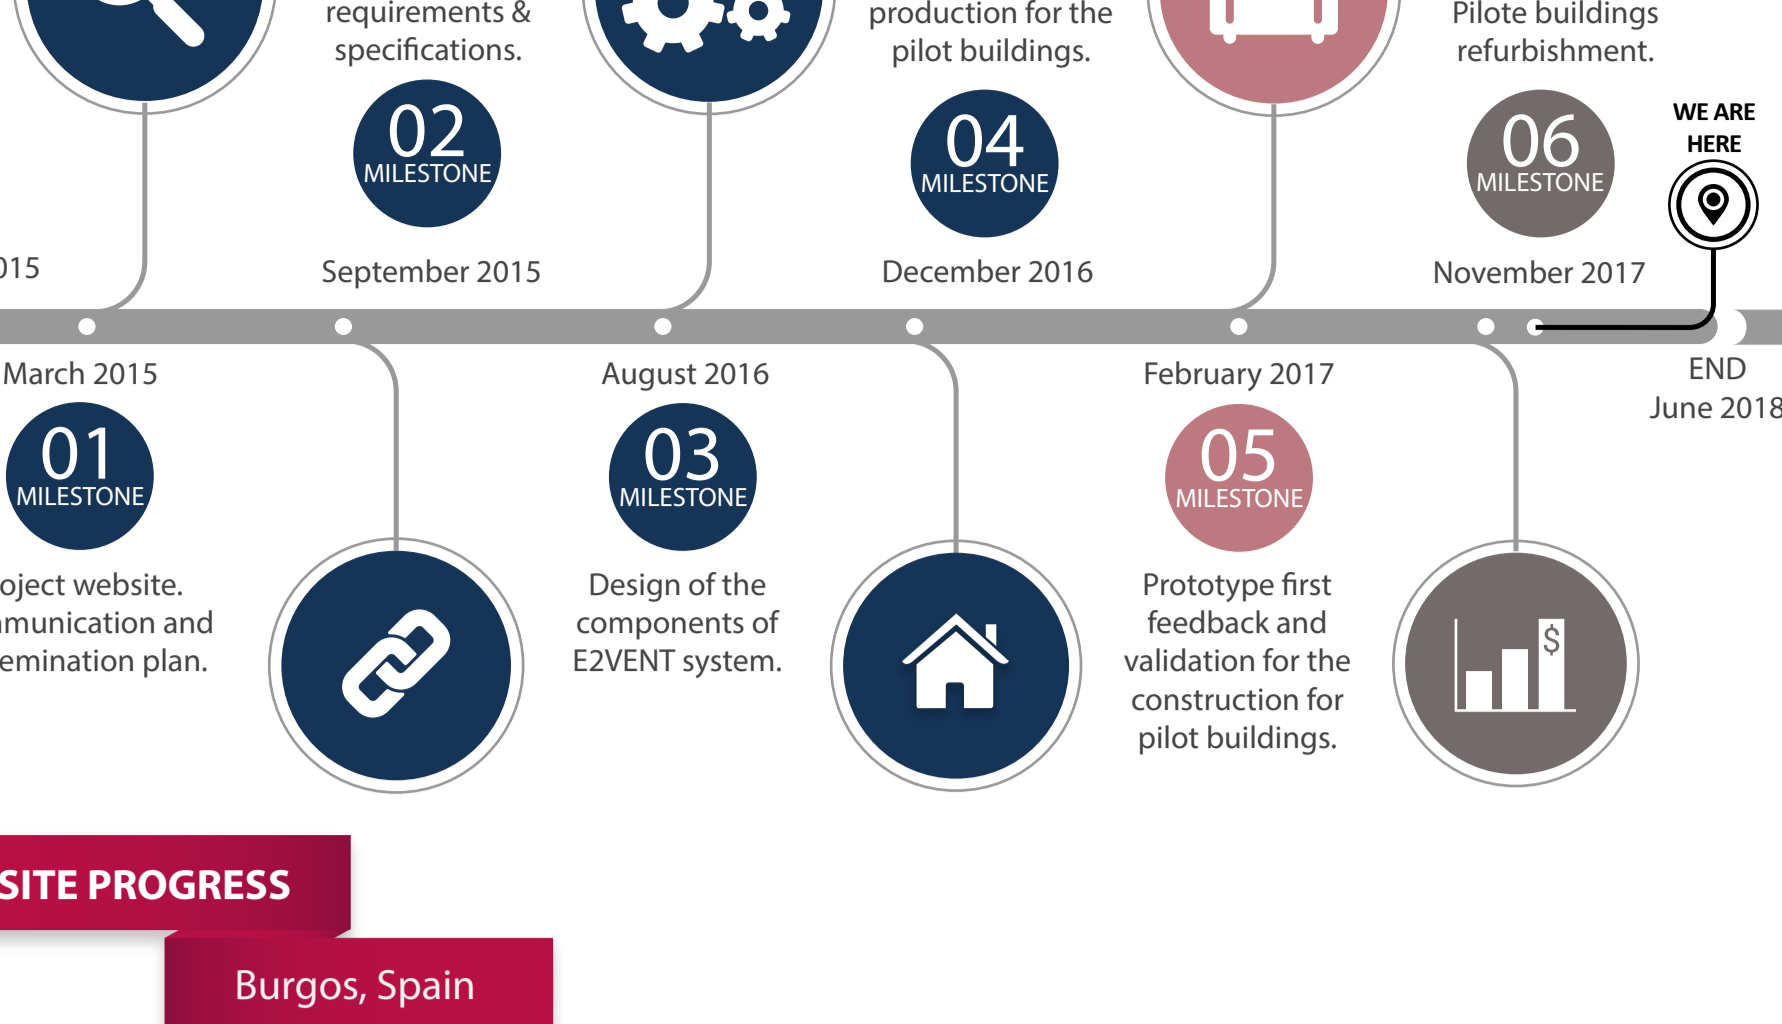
requirements & specifications.

02
MILESTONE

September 2015

production for the pilot buildings.

04
MILESTONE

December 2016

Pilote buildings refurbishment.

06
MILESTONE

November 2017

WE ARE HERE

015

March 2015

01
MILESTONE

oject website. nunication and emination plan.

August 2016

03
MILESTONE

Design of the components of E2VENT system.

February 2017

05
MILESTONE

Prototype first feedback and validation for the construction for pilot buildings.

$

END
June 2018

SITE PROGRESS

Burgos, Spain